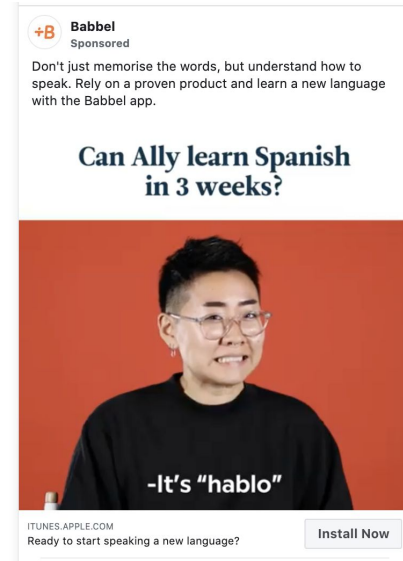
+B Babbel
Sponsored

Don't just memorise the words, but understand how to speak. Rely on a proven product and learn a new language with the Babbel app.

Can Ally learn Spanish in 3 weeks?

-It's "hablo"

ITUNES.APPLE.COM
Ready to start speaking a new language?

Install Now